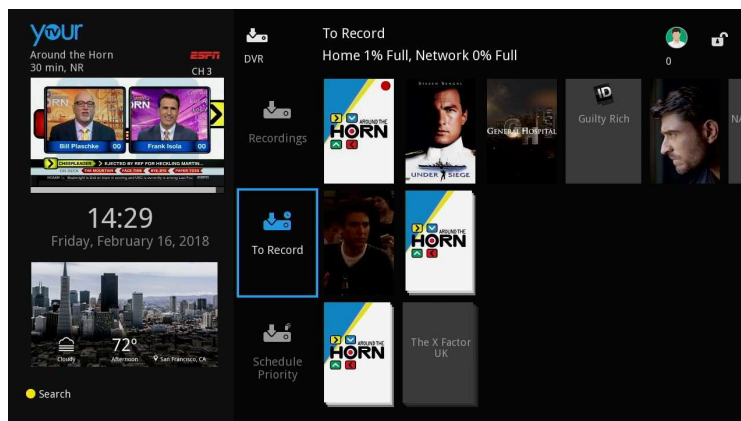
your
Around the Horn
30 min, NR
ESPN
CH 3

Bill Plaschke 00
Frank Isola 00

14:29
Friday, February 16, 2018

Cloudy
72°
Afternoon
San Francisco, CA

Search

DVR
To Record
Home 1% Full, Network 0% Full
0

Recordings
To Record
Schedule Priority

AROUND THE HORN
UNDER SIEGE
GENERAL HOSPITAL
ID
Guilty Rich
AROUND THE HORN
AROUND THE HORN
The X Factor UK